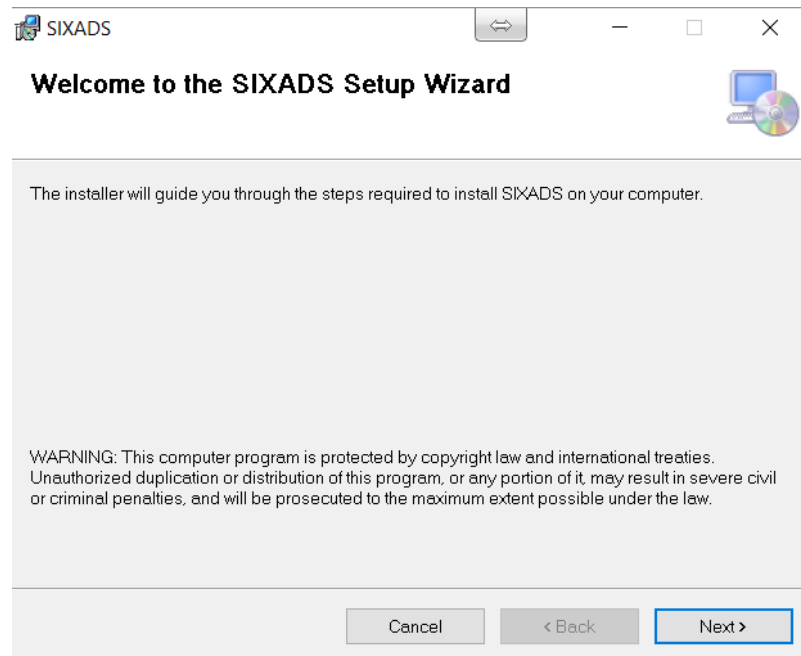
SIXADS

Welcome to the SIXADS Setup Wizard

The installer will guide you through the steps required to install SIXADS on your computer.

WARNING: This computer program is protected by copyright law and international treaties. Unauthorized duplication or distribution of this program, or any portion of it, may result in severe civil or criminal penalties, and will be prosecuted to the maximum extent possible under the law.

Cancel
< Back
Next >